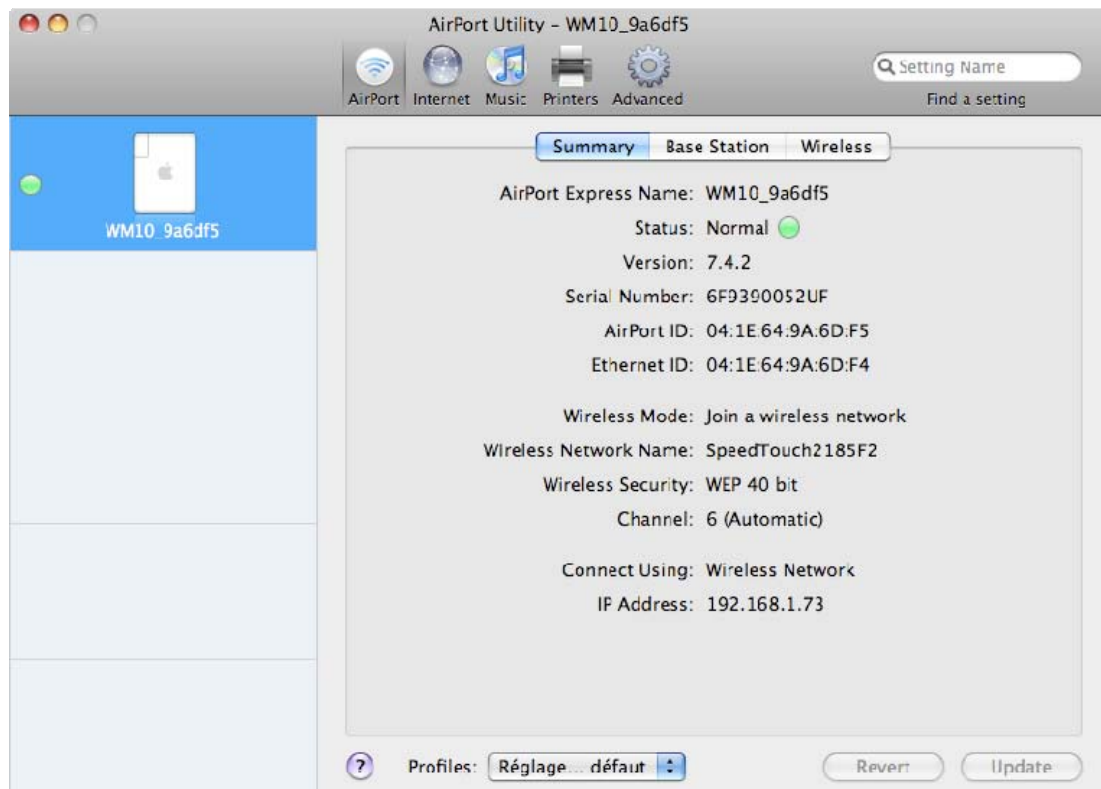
AirPort Utility – WM10_9a6df5

AirPort Internet Music Printers Advanced

Setting Name
Find a setting

WM10_9a6df5

Summary Base Station Wireless

AirPort Express Name: WM10_9a6df5
Status: Normal
Version: 7.4.2
Serial Number: 6F9390052UF
AirPort ID: 04:1E:64:9A:6D:F5
Ethernet ID: 04:1E:64:9A:6D:F4

Wireless Mode: Join a wireless network
Wireless Network Name: SpeedTouch2185F2
Wireless Security: WEP 40 bit
Channel: 6 (Automatic)

Connect Using: Wireless Network
IP Address: 192.168.1.73

?
Profiles: Réglage... défaut
Revert Update